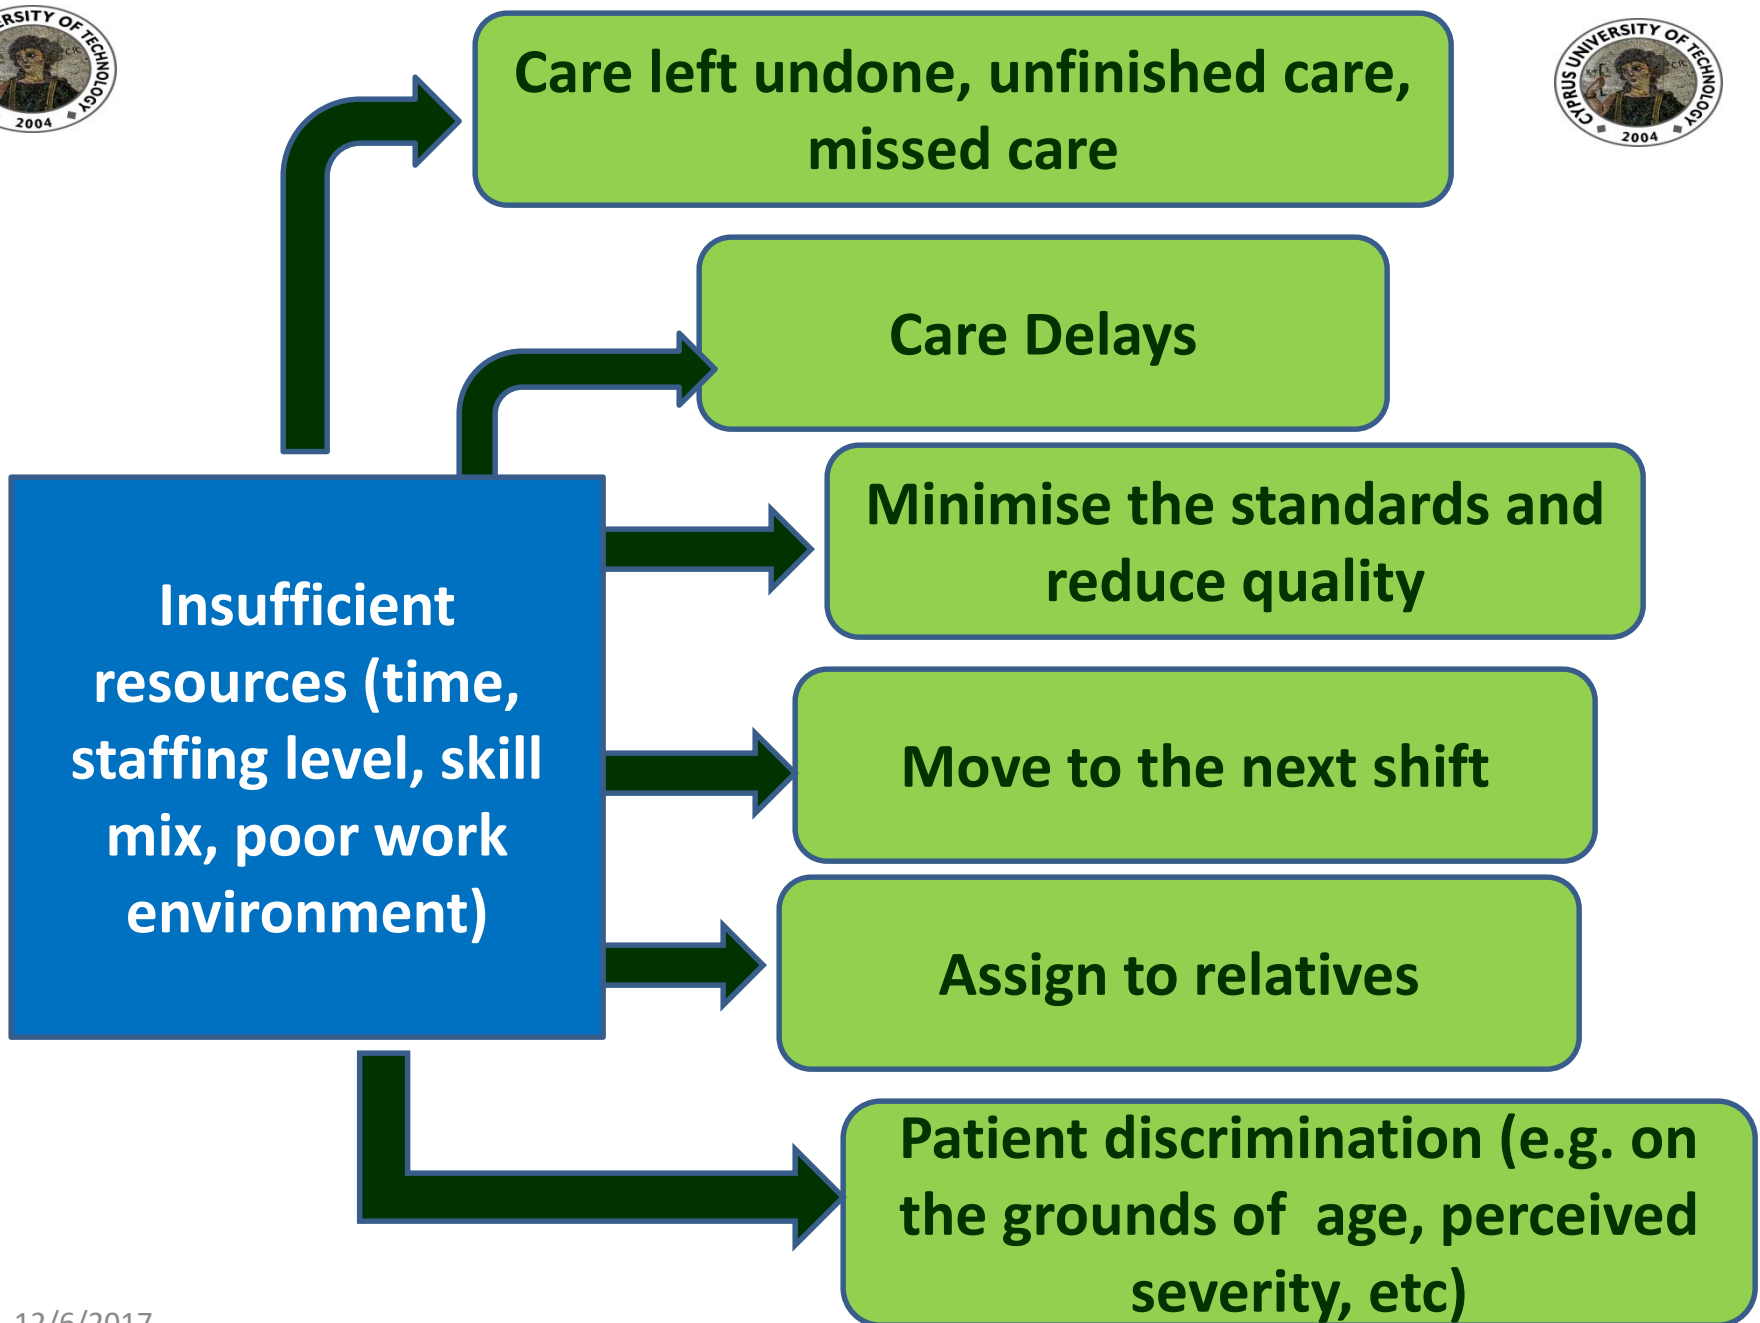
RSITY OF TECHNOLOGY
2004

CYPRUS UNIVERSITY OF TECHNOLOGY
2004

Care left undone, unfinished care, missed care

Care Delays

Minimise the standards and reduce quality

Move to the next shift

Assign to relatives

Patient discrimination (e.g. on the grounds of age, perceived severity, etc)

Insufficient resources (time, staffing level, skill mix, poor work environment)

12/6/2017